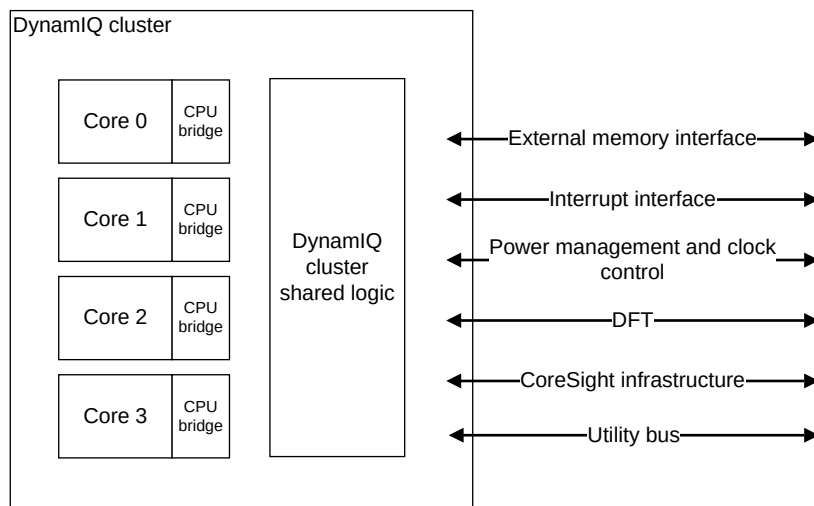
DynamIQ cluster

Core 0

CPU bridge

Core 1

CPU bridge

Core 2

CPU bridge

Core 3

CPU bridge

DynamIQ cluster shared logic

External memory interface

Interrupt interface

Power management and clock control

DFT

CoreSight infrastructure

Utility bus